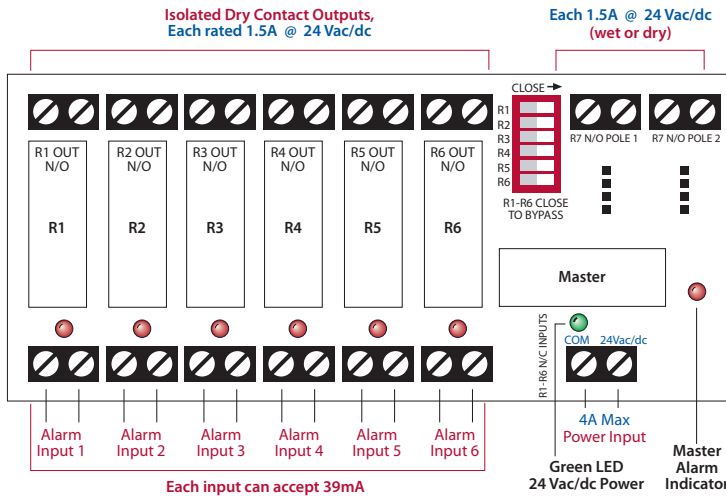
Isolated Dry Contact Outputs, Each rated 1.5A @ 24 Vac/dc

Each 1.5A @ 24 Vac/dc (wet or dry)

CLOSE

R1
R2
R3
R4
R5
R6

R1-R6 CLOSE TO BYPASS

R7 N/O POLE 1

R7 N/O POLE 2

R1 OUT N/O

R1

R2 OUT N/O

R2

R3 OUT N/O

R3

R4 OUT N/O

R4

R5 OUT N/O

R5

R6 OUT N/O

R6

Master

R1-R6 N/C INPUTS

COM

24Vac/dc

4A Max Power Input

Alarm Input 1

Alarm Input 2

Alarm Input 3

Alarm Input 4

Alarm Input 5

Alarm Input 6

Green LED 24 Vac/dc Power

Master Alarm Indicator

Each input can accept 39mA